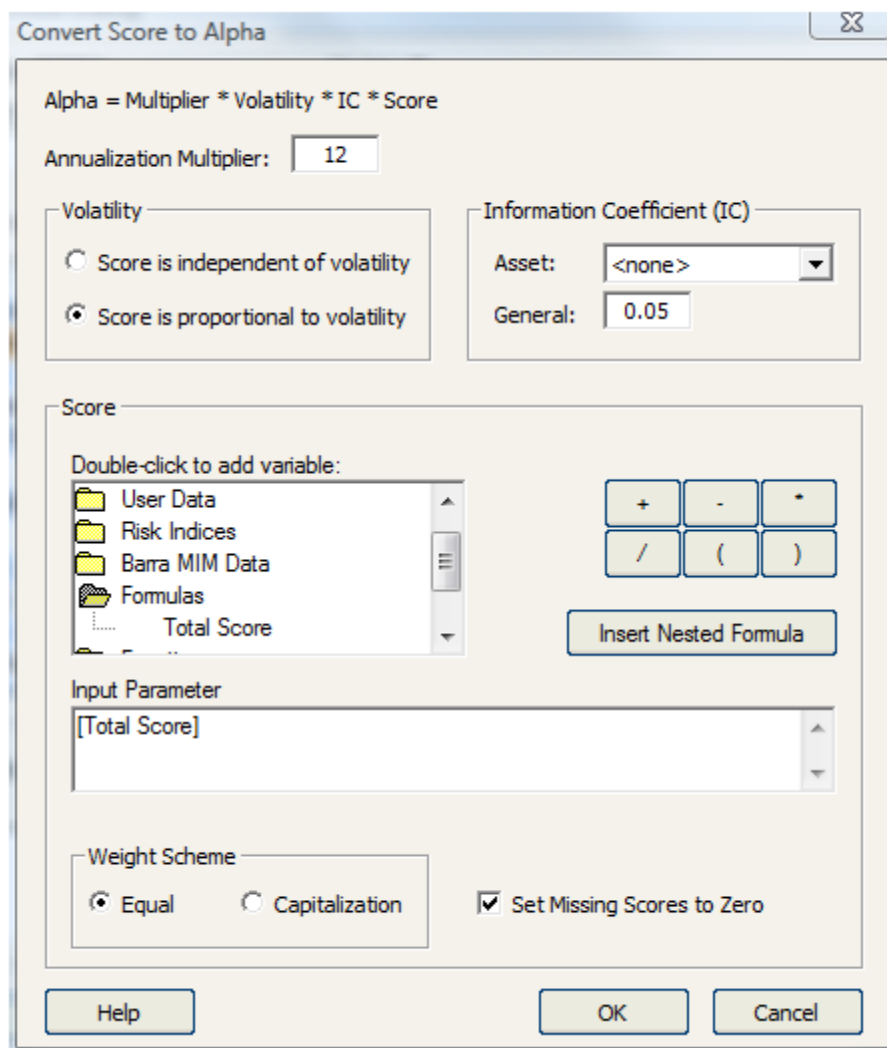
Convert Score to Alpha

Alpha = Multiplier * Volatility * IC * Score

Annualization Multiplier: 12

Volatility

Score is independent of volatility

Score is proportional to volatility

Information Coefficient (IC)

Asset: <none>

General: 0.05

Score

Double-click to add variable:

User Data
Risk Indices
Barra MIM Data
Formulas
Total Score
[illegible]

+ - *
/ ( )

Insert Nested Formula

Input Parameter

[Total Score]

Weight Scheme

Equal Capitalization

Set Missing Scores to Zero

Help OK Cancel